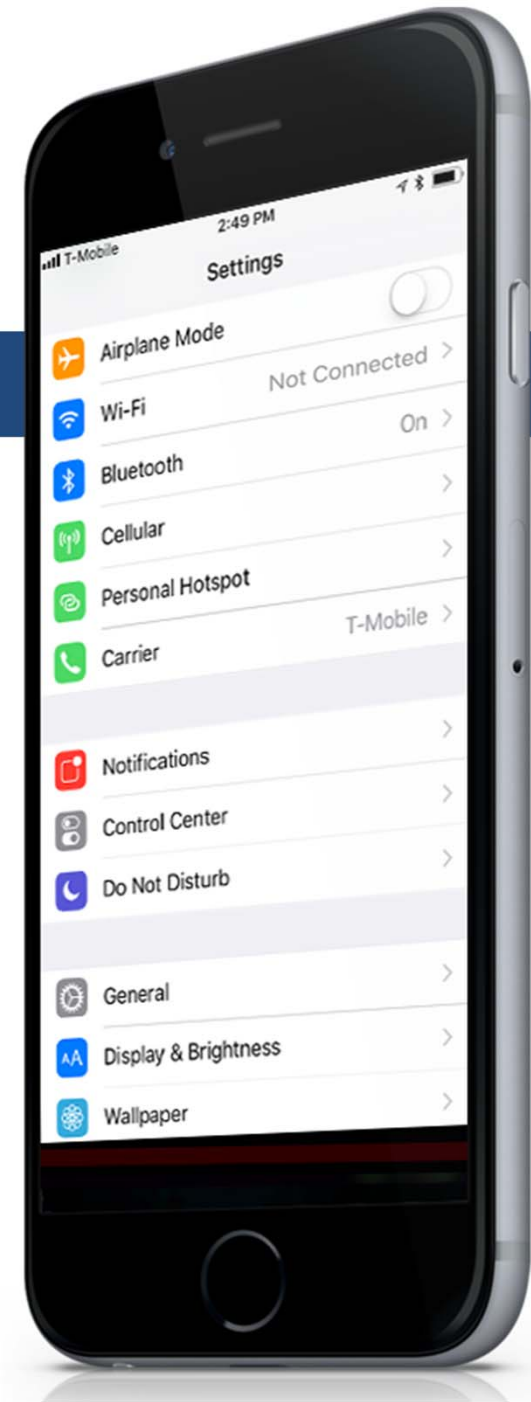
T-Mobile
2:49 PM
Settings

Airplane Mode
Wi-Fi Not Connected >
Bluetooth On >
Cellular >
Personal Hotspot >
Carrier T-Mobile >

Notifications >
Control Center >
Do Not Disturb >

General >
Display & Brightness >
Wallpaper >
AA